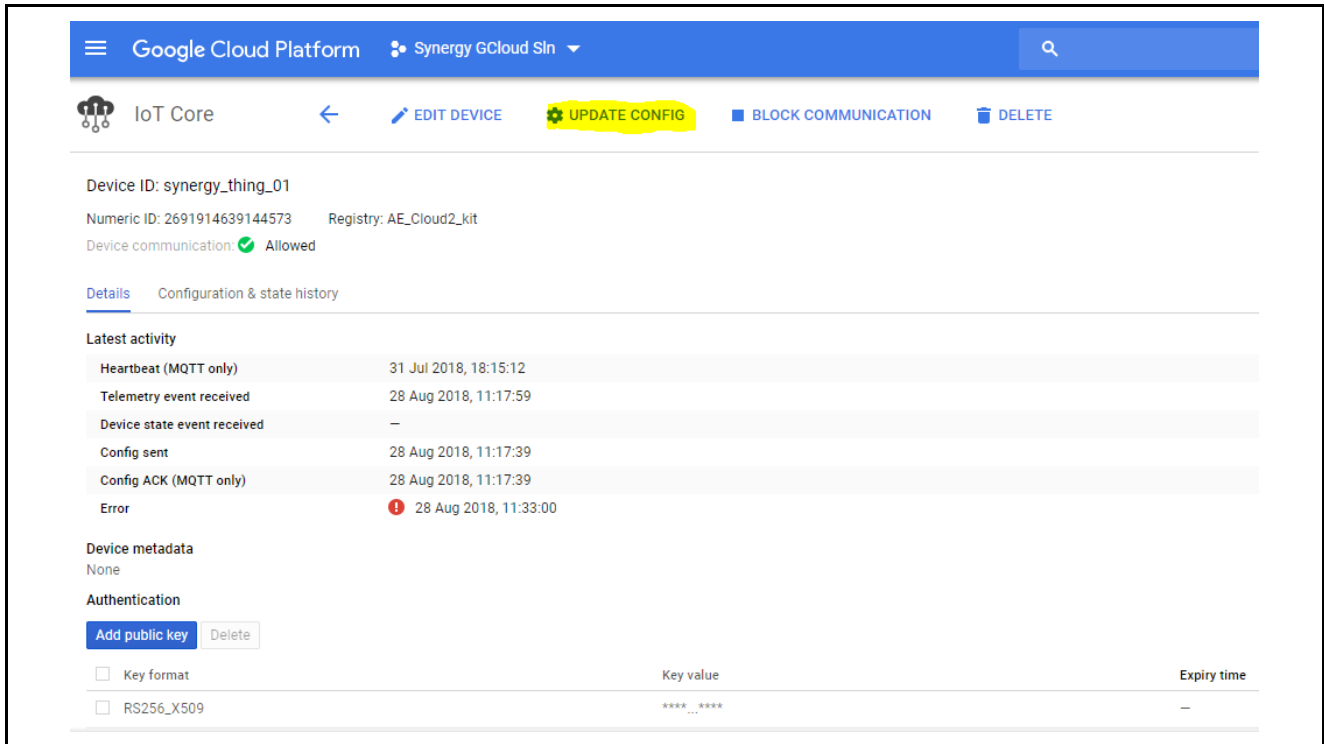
Google Cloud Platform Synergy GCloud Sln

IoT Core EDIT DEVICE UPDATE CONFIG BLOCK COMMUNICATION DELETE

Device ID: synergy_thing_01

Numeric ID: 2691914639144573 Registry: AE_Cloud2_kit

Device communication: Allowed

Details Configuration & state history

Latest activity

| | |
|---|---|
| Heartbeat (MQTT only) | 31 Jul 2018, 18:15:12 |
| Telemetry event received | 28 Aug 2018, 11:17:59 |
| Device state event received | – |
| Config sent | 28 Aug 2018, 11:17:39 |
| Config ACK (MQTT only) | 28 Aug 2018, 11:17:39 |
| Error | 28 Aug 2018, 11:33:00 |

Device metadata

None

Authentication

Add public key Delete

| Key format | Key value | Expiry time |
|---|---|---|
| RS256_X509 | ****...**** | – |